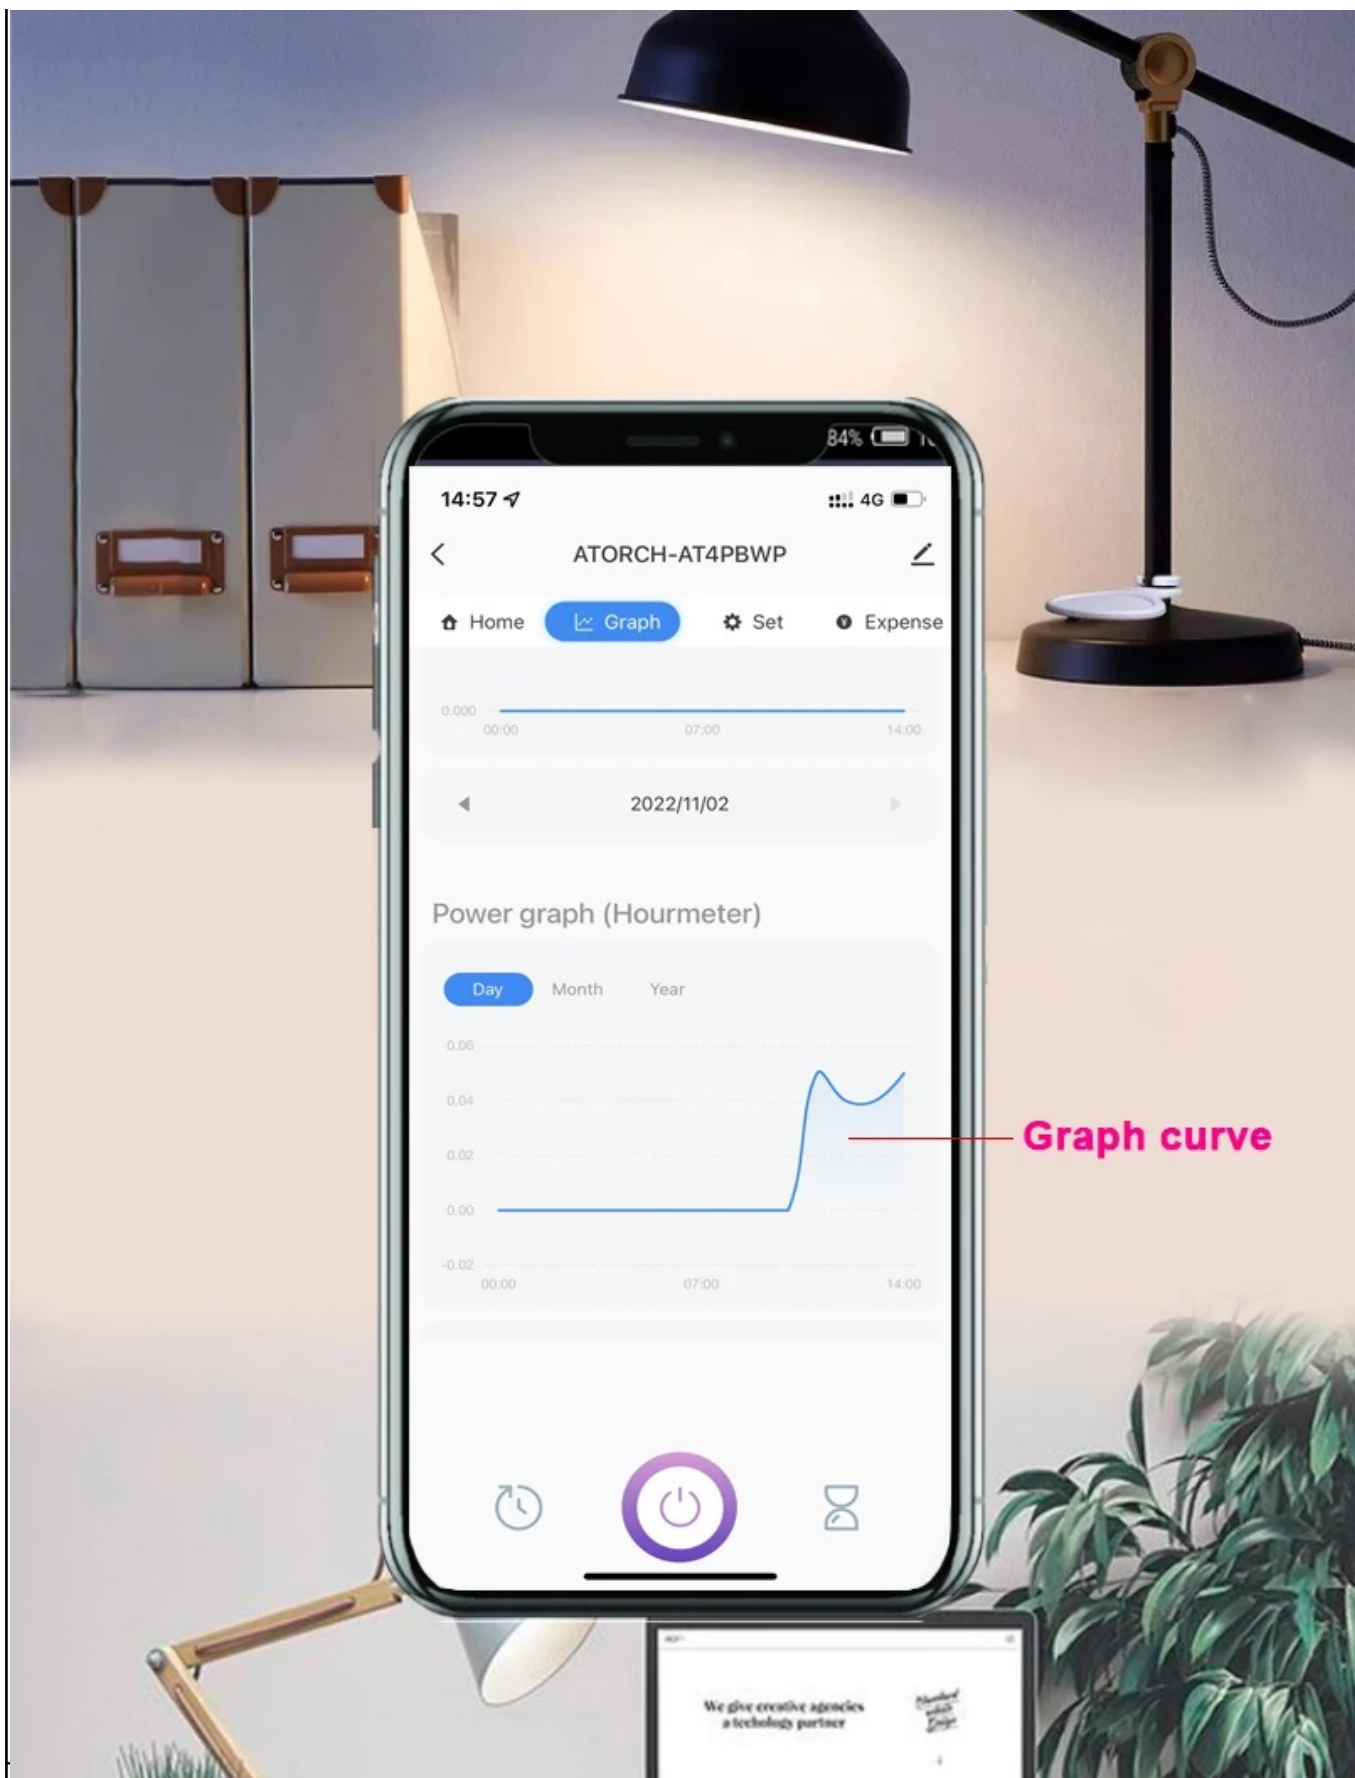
84%

14:57

4G

ATORCH-AT4PBWP

Home

Graph

Set

Expense

0.000

00:00

07:00

14:00

2022/11/02

Power graph (Hourmeter)

Day

Month

Year

0.06

0.04

0.02

0.00

-0.02

00:00

07:00

14:00

Graph curve

We give creative agencies a techology partner